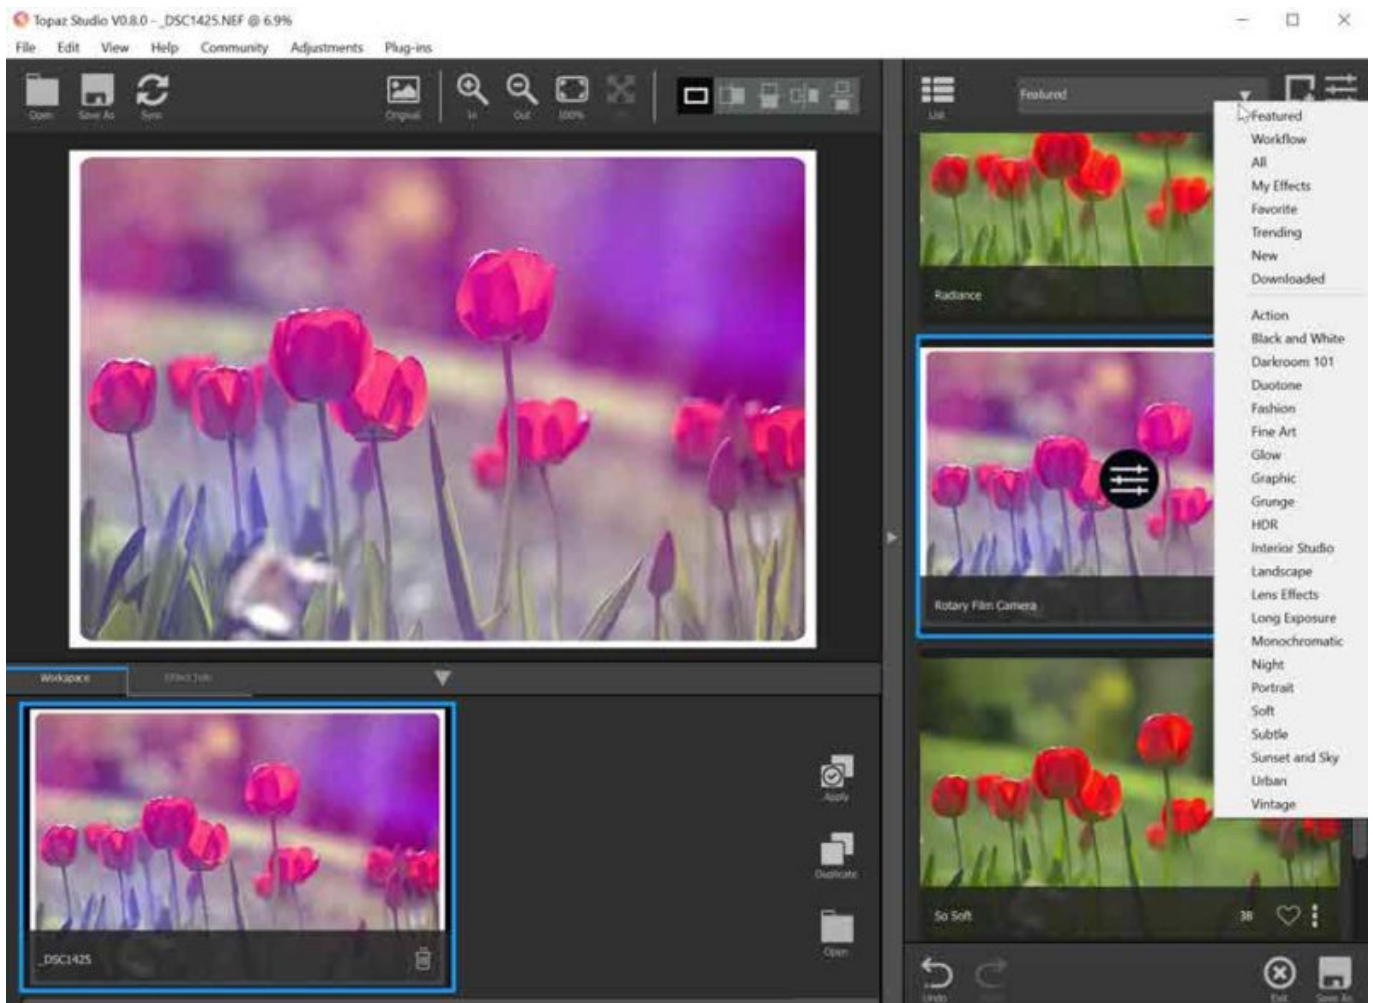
Topaz Studio V0.8.0 - _DSC1425.NEF @ 6.9%

File Edit View Help Community Adjustments Plug-ins

Open Save As Sync

Original

In Out 100%

List

Featured

Featured
Workflow
All
My Effects
Favorite
Trending
New
Downloaded

Action
Black and White
Darkroom 101
Duotone
Fashion
Fine Art
Glow
Graphic
Grunge
HDR
Interior Studio
Landscape
Lens Effects
Long Exposure
Monochromatic
Night
Portrait
Soft
Subtle
Sunset and Sky
Urban
Vintage

Radiance

Rotary Film Camera

So Soft 38

Workspace Effect Info

_DSC1425

Apply

Duplicate

Open

Undo

Exit Save As